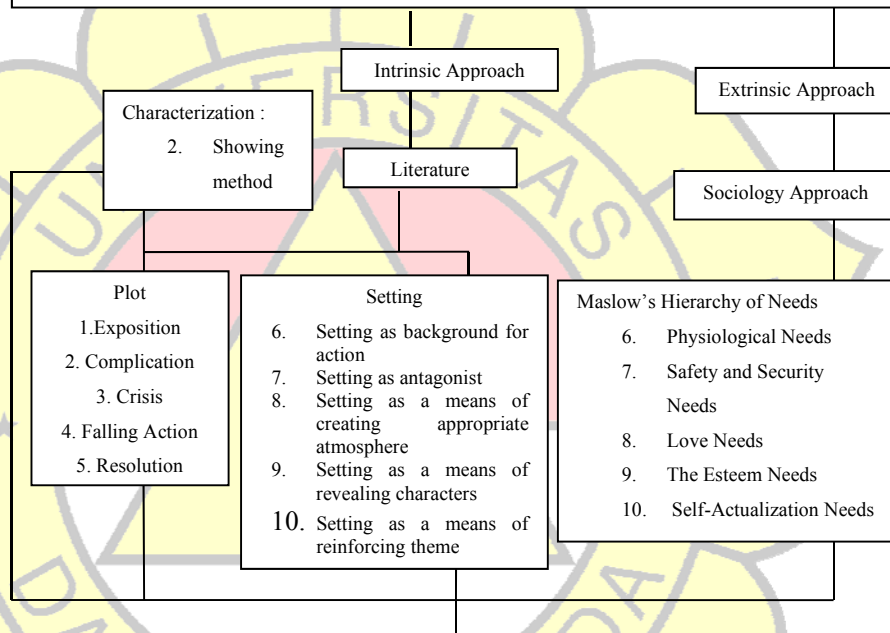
Intrinsic Approach

Extrinsic Approach

Characterization :

2. Showing method

Literature

Sociology Approach

Plot

1.Exposition

2. Complication

3. Crisis

4. Falling Action

5. Resolution

Setting

6. Setting as background for action

7. Setting as antagonist

8. Setting as a means of creating appropriate atmosphere

9. Setting as a means of revealing characters

10. Setting as a means of reinforcing theme

Maslow's Hierarchy of Needs

6. Physiological Needs

7. Safety and Security Needs

8. Love Needs

9. The Esteem Needs

10. Self-Actualization Needs